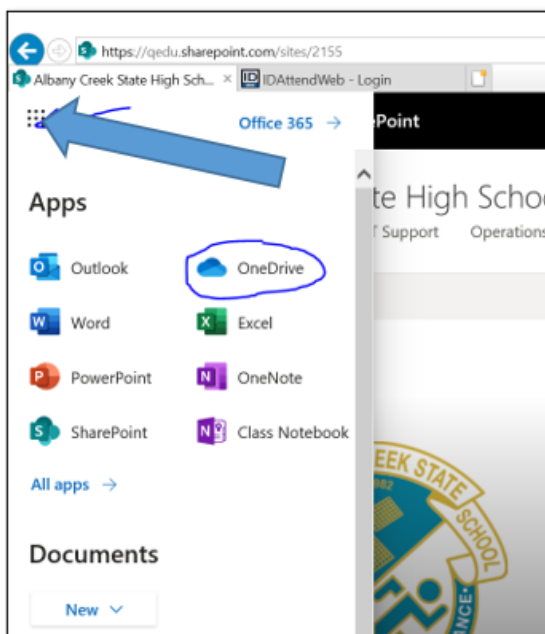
https://qedu.sharepoint.com/sites/2155

Albany Creek State High Sch... × IDAttendWeb - Login

Office 365 →

Point

Apps

te High Scho

T Support Operations

Outlook

OneDrive

Word

Excel

PowerPoint

OneNote

SharePoint

Class Notebook

All apps →

Documents

New ⌄

REEK STATE SCHOOL

982

NCE